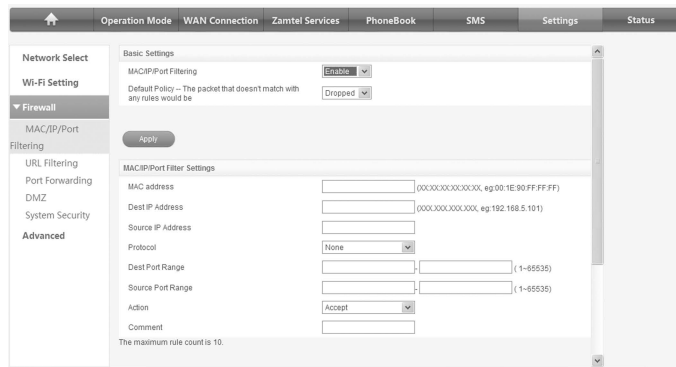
Operation Mode | WAN Connection | Zamtel Services | PhoneBook | SMS | Settings | Status

Network Select
Wi-Fi Setting
▼ Firewall
MAC/IP/Port Filtering
URL Filtering
Port Forwarding
DMZ
System Security
Advanced

Basic Settings

MAC/IP/Port Filtering: Enable

Default Policy -- The packet that doesn't match with any rules would be: Dropped

Apply

MAC/IP/Port Filter Settings

MAC address (XX:XX:XX:XX:XX:XX, eg:00:1E:90:FF:FF:FF)

Dest IP Address (XXX.XXX.XXX.XXX, eg:192.168.5.101)

Source IP Address

Protocol: None

Dest Port Range - ( 1~65535)

Source Port Range - ( 1~65535)

Action: Accept

Comment

The maximum rule count is 10.